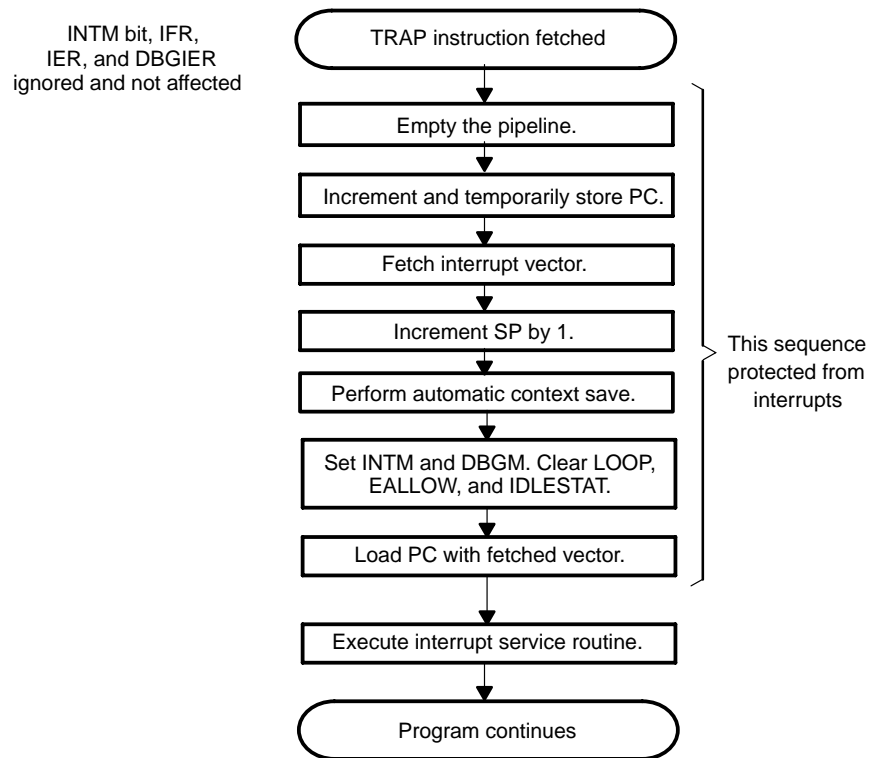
INTM bit, IFR, IER, and DBGIER ignored and not affected

TRAP instruction fetched

Empty the pipeline.

Increment and temporarily store PC.

Fetch interrupt vector.

Increment SP by 1.

Perform automatic context save.

Set INTM and DBGM. Clear LOOP, EALLOW, and IDLESTAT.

Load PC with fetched vector.

This sequence protected from interrupts

Execute interrupt service routine.

Program continues